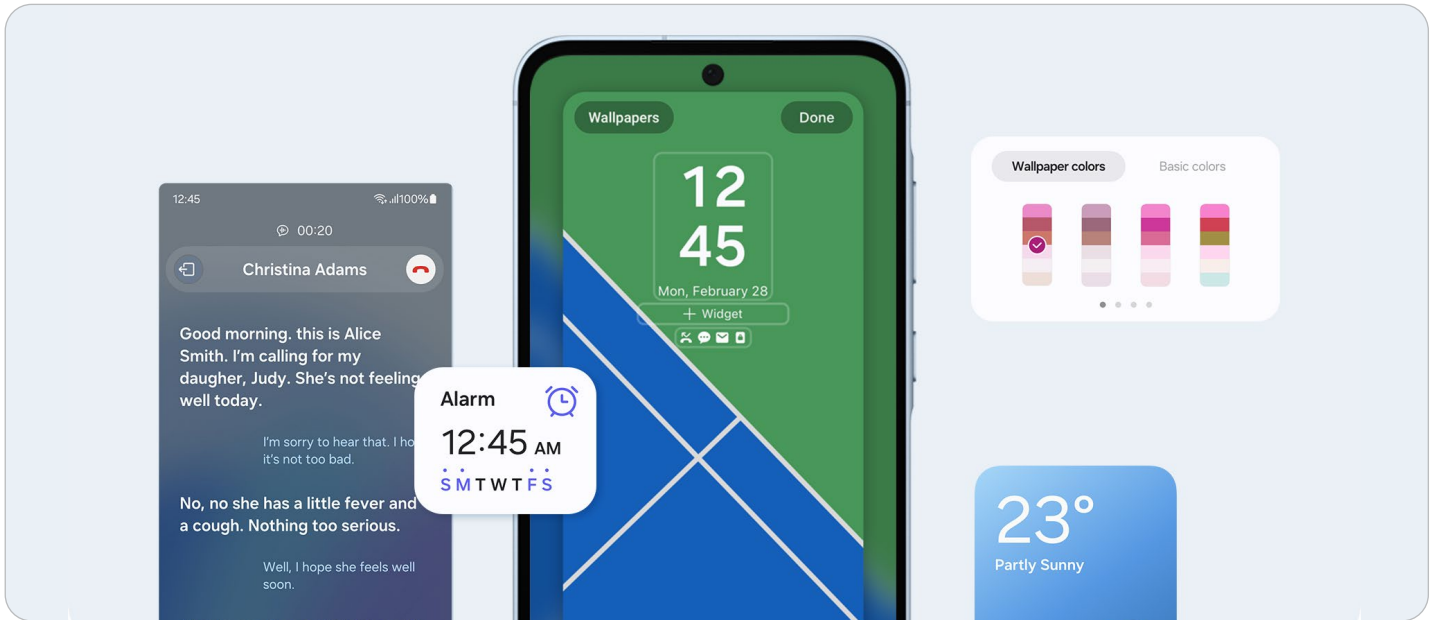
12:45 100%

00:20

Christina Adams

Good morning. this is Alice Smith. I'm calling for my daughter, Judy. She's not feeling well today.

I'm sorry to hear that. I ho it's not too bad.

No, no she has a little fever and a cough. Nothing too serious.

Well, I hope she feels well soon.

Alarm

12:45 AM

S M T W T F S

Wallpapers

Done

12

45

Mon, February 28

+ Widget

Wallpaper colors

Basic colors

23°

Partly Sunny